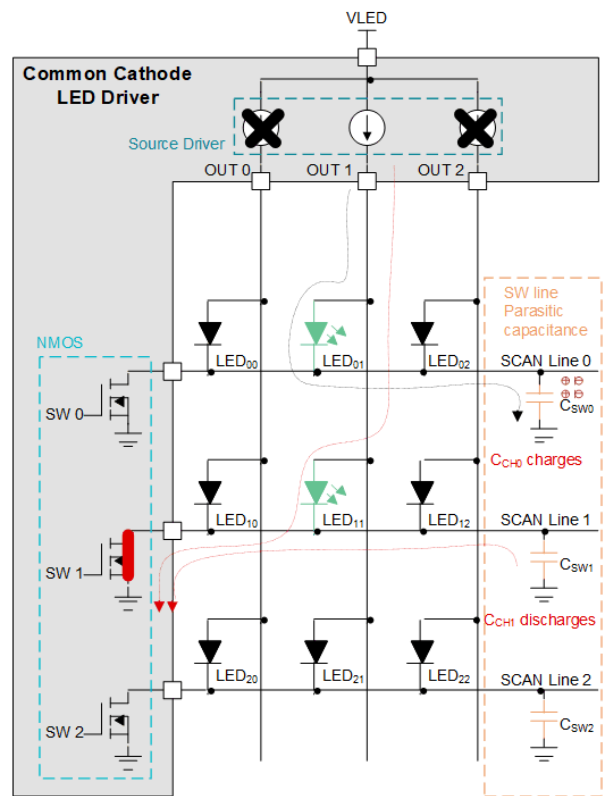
VLED

Common Cathode LED Driver

Source Driver

OUT 0
OUT 1
OUT 2

SW line Parasitic capacitance

NMOS

$LED_{00}$
$LED_{01}$
$LED_{02}$
SCAN Line 0

SW 0

$C_{SW0}$

$C_{CH0}$ charges

$LED_{10}$
$LED_{11}$
$LED_{12}$
SCAN Line 1

SW 1

$C_{SW1}$

$C_{CH1}$ discharges

$LED_{20}$
$LED_{21}$
$LED_{22}$
SCAN Line 2

SW 2

$C_{SW2}$